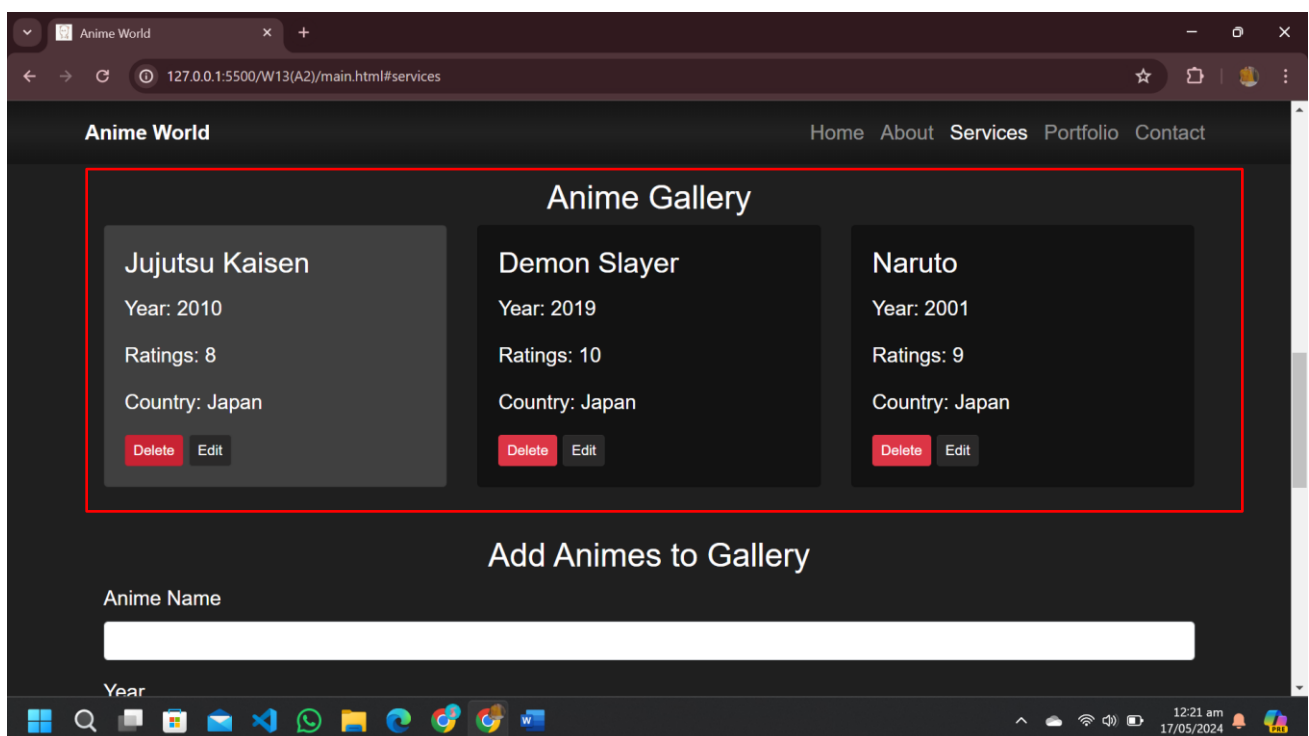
Anime World

127.0.0.1:5500/W13(A2)/main.html#services

Anime World

Home About Services Portfolio Contact

Anime Gallery

Jujutsu Kaisen

Year: 2010

Ratings: 8

Country: Japan

Delete Edit

Demon Slayer

Year: 2019

Ratings: 10

Country: Japan

Delete Edit

Naruto

Year: 2001

Ratings: 9

Country: Japan

Delete Edit

Add Animes to Gallery

Anime Name

Year

12:21 am
17/05/2024